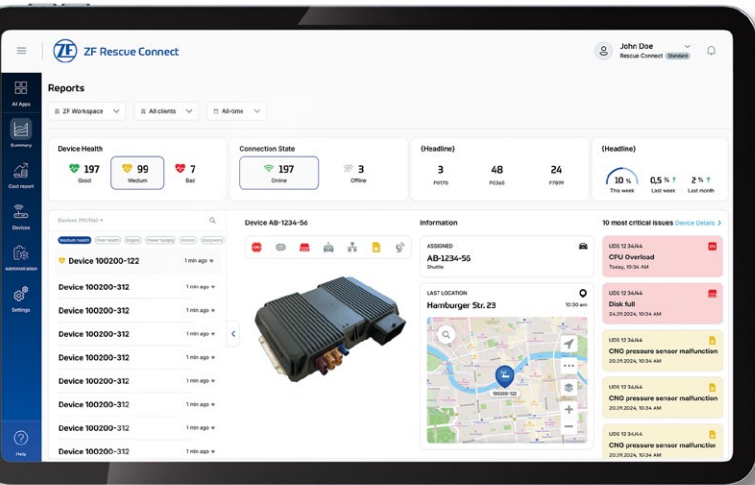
ZF ZF Rescue Connect

John Doe
Rescue Connect Standard

All Apps
Summary
Cost report
Devices
Administration
Settings
Help

Reports

ZF Workspace
All clients
All-time

Device Health
197 Good
99 Medium
7 Bad

Connection State
197 Online
3 Offline

(Headline)
3 P0170
48 P0345
24 P7899

(Headline)
10 % This week
0,5 % ↑ Last week
2 % ↑ Last month

Devices (PR704)

Medium health
Device 100200-122 1 min ago
Device 100200-312 1 min ago
Device 100200-312 1 min ago
Device 100200-312 1 min ago
Device 100200-312 1 min ago
Device 100200-312 1 min ago
Device 100200-312 1 min ago
Device 100200-312 1 min ago
Device 100200-312 1 min ago

Device AB-1234-56

Information
ASSIGNED
AB-1234-56
Shuttle

LAST LOCATION
Hamburger Str. 23
10:30 am

100200-122

10 most critical issues Device Details >

UDS 12 34/44
CPU Overload
Today, 10:34 AM

UDS 12 34/44
Disk full
24.09.2024, 10:34 AM

UDS 12 34/44
CNG pressure sensor malfunction
20.09.2024, 10:34 AM

UDS 12 34/44
CNG pressure sensor malfunction
20.09.2024, 10:34 AM

UDS 12 34/44
CNG pressure sensor malfunction
20.09.2024, 10:34 AM